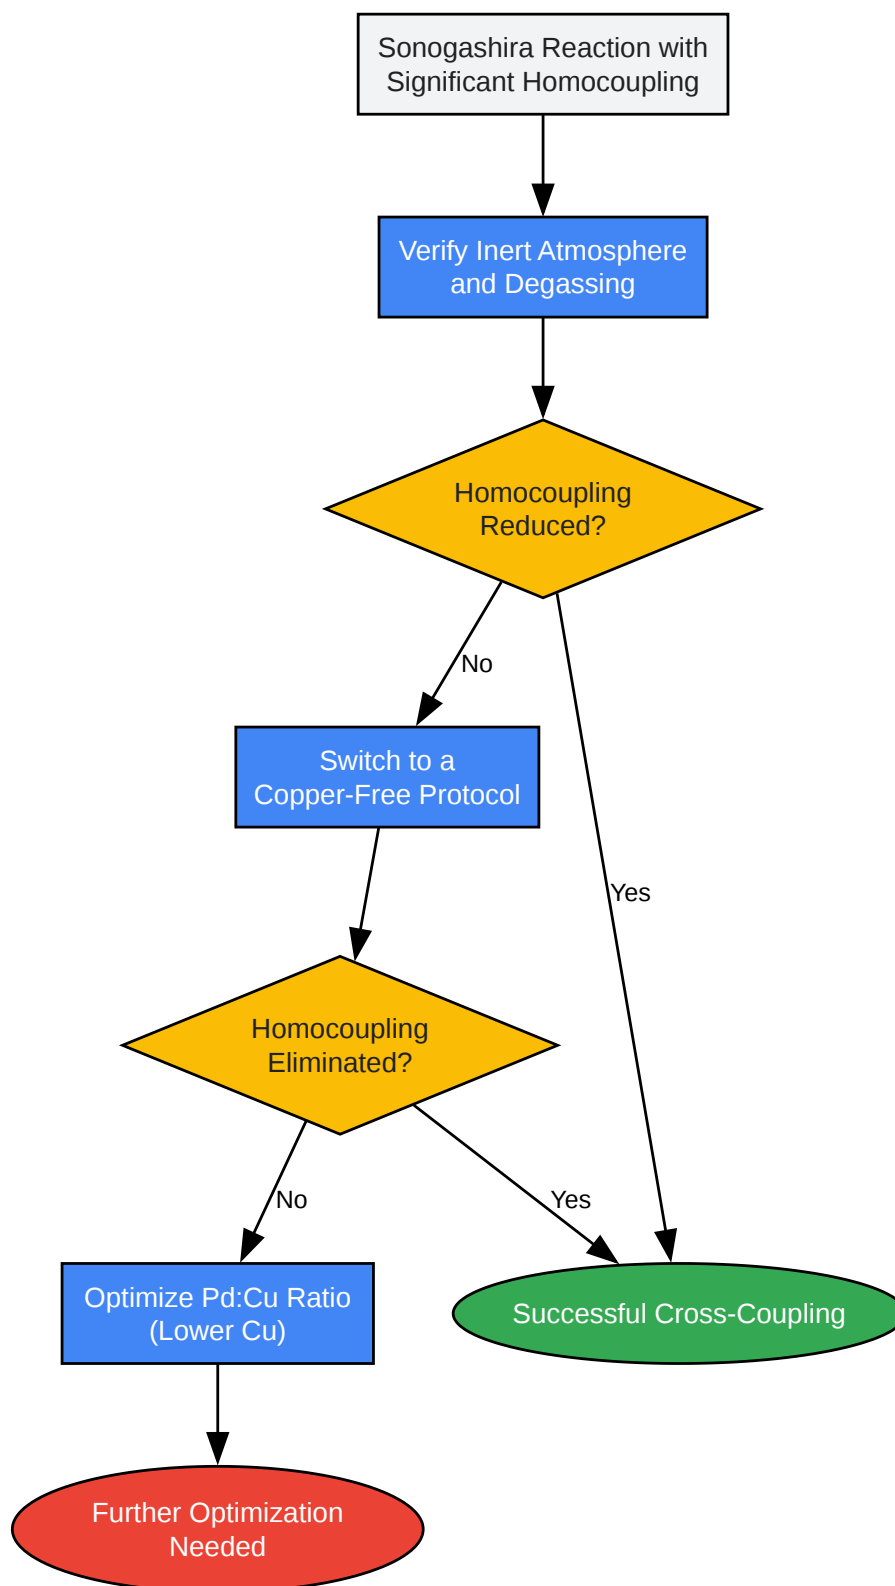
Sonogashira Reaction with Significant Homocoupling

Verify Inert Atmosphere and Degassing

Homocoupling Reduced?

No

Yes

Switch to a Copper-Free Protocol

Homocoupling Eliminated?

No

Yes

Optimize Pd:Cu Ratio (Lower Cu)

Successful Cross-Coupling

Further Optimization Needed